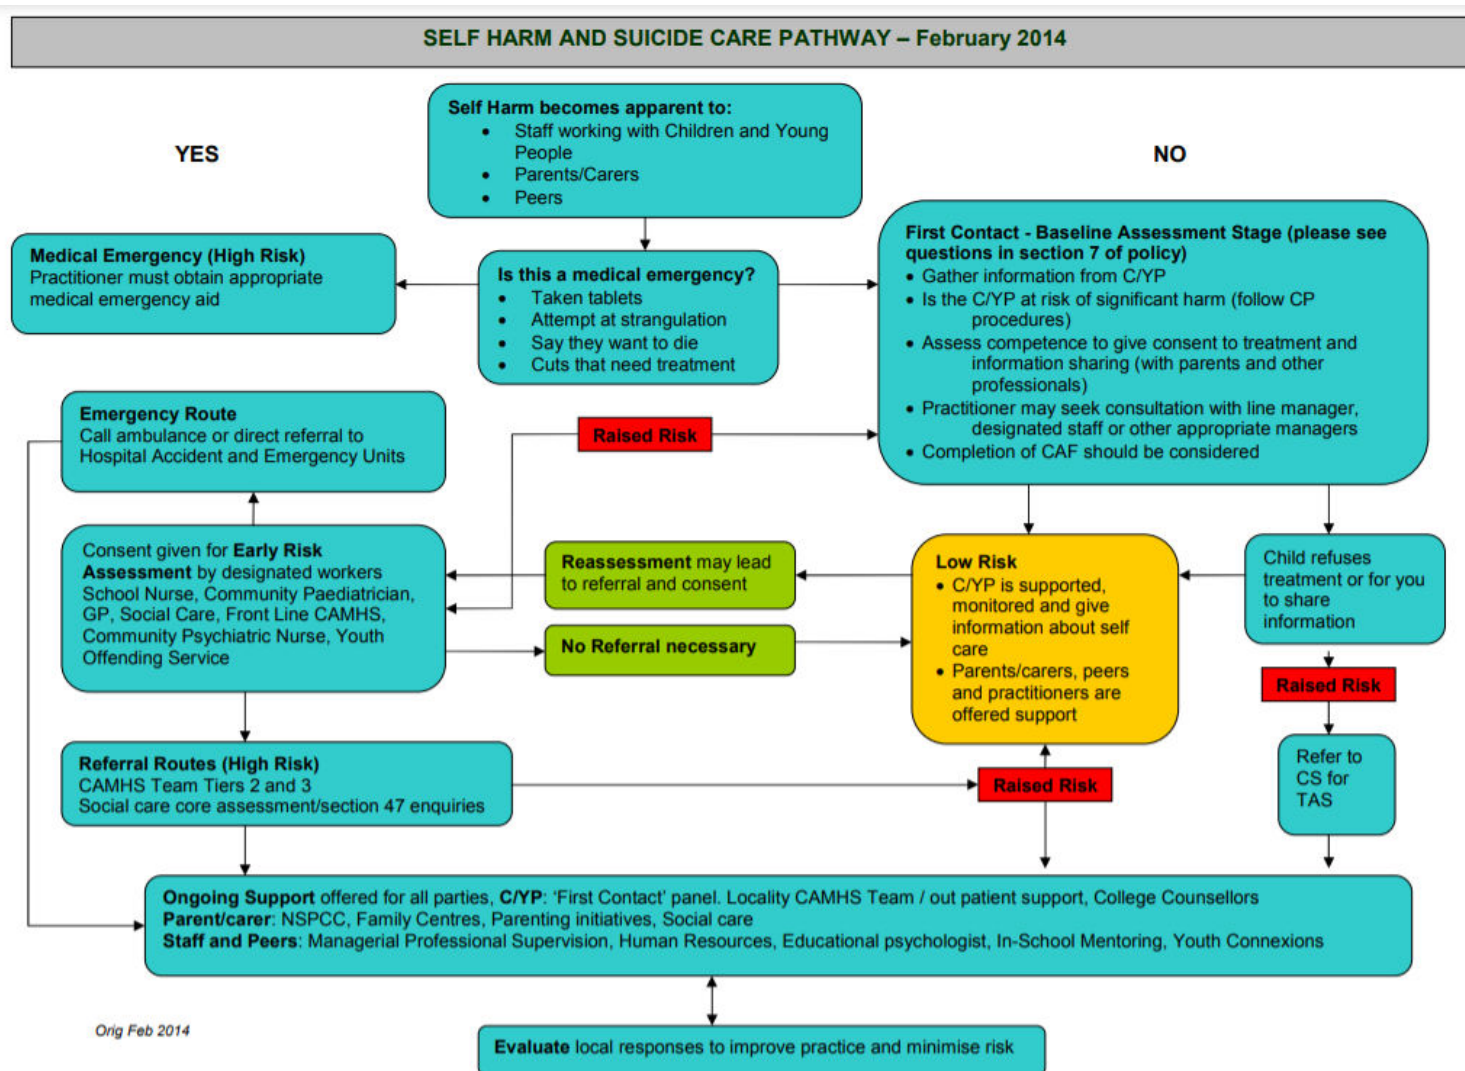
SELF HARM AND SUICIDE CARE PATHWAY – February 2014

Self Harm becomes apparent to:
- Staff working with Children and Young People
- Parents/Carers
- Peers

YES

NO

Medical Emergency (High Risk)
Practitioner must obtain appropriate medical emergency aid

Is this a medical emergency?
- Taken tablets
- Attempt at strangulation
- Say they want to die
- Cuts that need treatment

First Contact - Baseline Assessment Stage (please see questions in section 7 of policy)
- Gather information from C/YP
- Is the C/YP at risk of significant harm (follow CP procedures)
- Assess competence to give consent to treatment and information sharing (with parents and other professionals)
- Practitioner may seek consultation with line manager, designated staff or other appropriate managers
- Completion of CAF should be considered

Emergency Route
Call ambulance or direct referral to Hospital Accident and Emergency Units

Raised Risk

Consent given for Early Risk Assessment by designated workers School Nurse, Community Paediatrician, GP, Social Care, Front Line CAMHS, Community Psychiatric Nurse, Youth Offending Service

Reassessment may lead to referral and consent

No Referral necessary

Low Risk
- C/YP is supported, monitored and give information about self care
- Parents/carers, peers and practitioners are offered support

Child refuses treatment or for you to share information

Raised Risk

Refer to CS for TAS

Referral Routes (High Risk)
CAMHS Team Tiers 2 and 3
Social care core assessment/section 47 enquiries

Raised Risk

Ongoing Support offered for all parties, C/YP: 'First Contact' panel. Locality CAMHS Team / out patient support, College Counsellors
Parent/carer: NSPCC, Family Centres, Parenting initiatives, Social care
Staff and Peers: Managerial Professional Supervision, Human Resources, Educational psychologist, In-School Mentoring, Youth Connexions

Orig Feb 2014

Evaluate local responses to improve practice and minimise risk